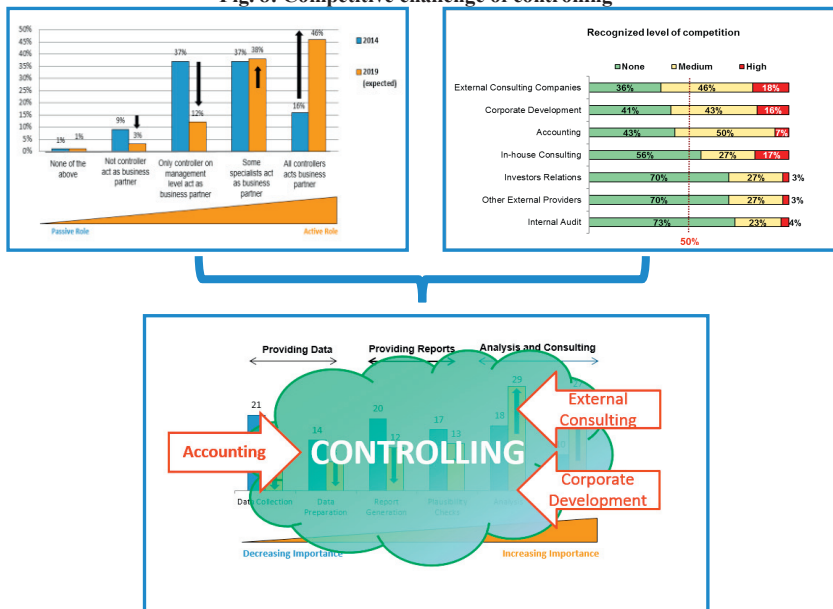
Fig. 8: Competitive challenge of controlling

50%
45%
40%
35%
30%
25%
20%
15%
10%
5%
0%

2014
2019 (expected)

1% 1%
None of the above
9% 3%
Not controller act as business partner
37% 12%
Only controller on management level act as business partner
37% 38%
Some specialists act as business partner
16% 46%
All controllers acts business partner

Passive Role
Active Role

Recognized level of competition

None Medium High

| | None | Medium | High |
|---|---|---|---|
| External Consulting Companies | 36% | 46% | 18% |
| Corporate Development | 41% | 43% | 16% |
| Accounting | 43% | 50% | 7% |
| In-house Consulting | 56% | 27% | 17% |
| Investors Relations | 70% | 27% | 3% |
| Other External Providers | 70% | 27% | 3% |
| Internal Audit | 73% | 23% | 4% |

50%

Providing Data
Providing Reports
Analysis and Consulting

21
14
20
12
17
13
18
29

Accounting
CONTROLLING
External Consulting
Corporate Development

Data Collection
Data Preparation
Report Generation
Plausibility Checks
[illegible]

Decreasing Importance
Increasing Importance